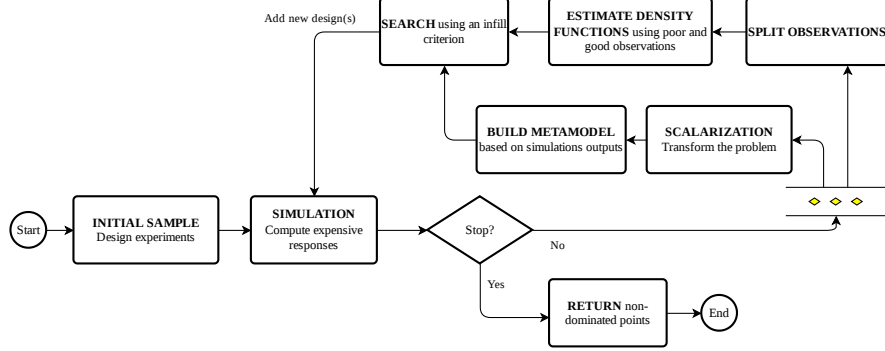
Add new design(s)

**SEARCH** using an infill criterion

**ESTIMATE DENSITY FUNCTIONS** using poor and good observations

**SPLIT OBSERVATIONS**

**BUILD METAMODEL** based on simulations outputs

**SCALARIZATION** Transform the problem

Start

**INITIAL SAMPLE** Design experiments

**SIMULATION** Compute expensive responses

Stop?

No

Yes

**RETURN** non-dominated points

End